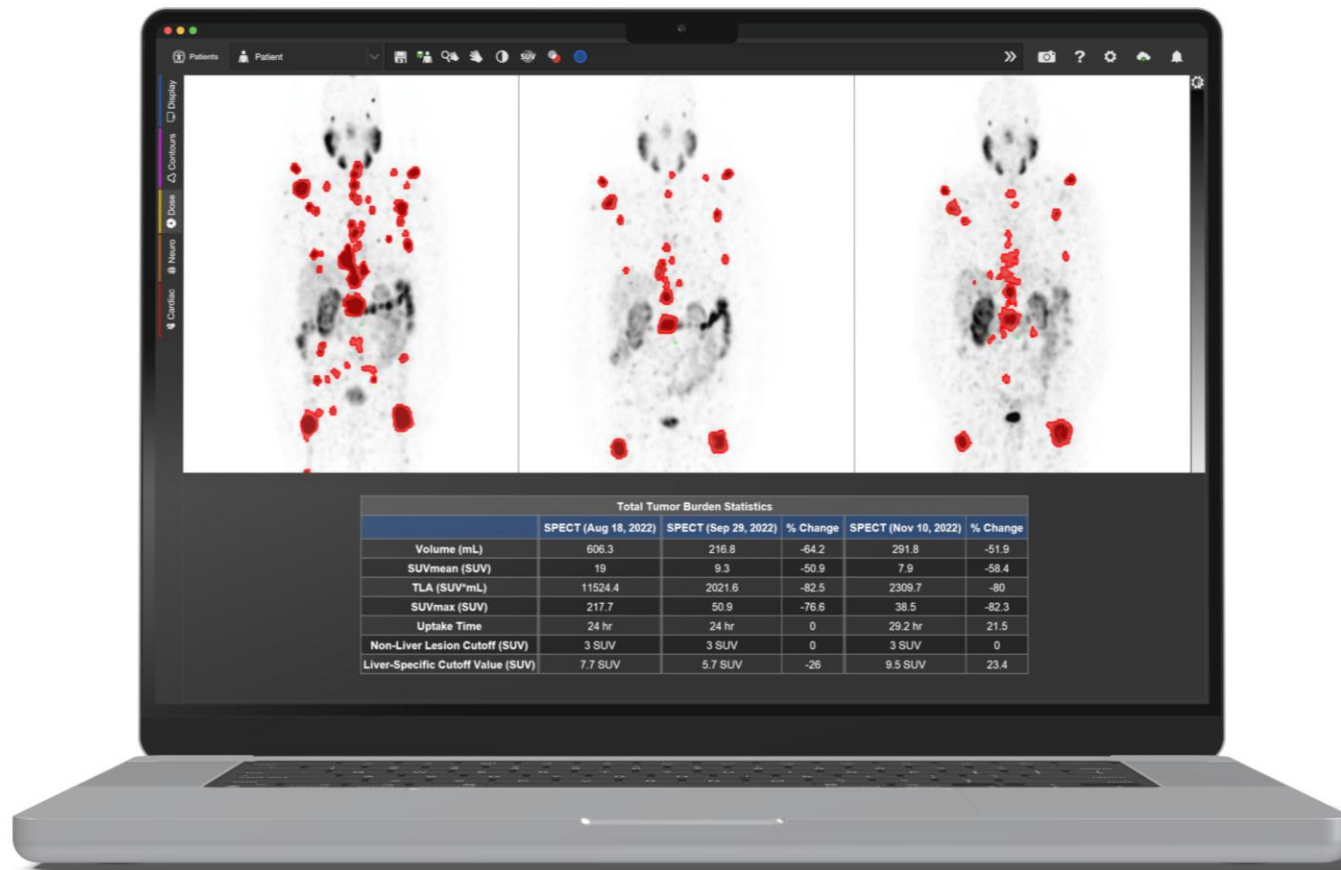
Patients Patient SUV

Display Contours Dose Neuro Cardiac

Total Tumor Burden Statistics

| | SPECT (Aug 18, 2022) | SPECT (Sep 29, 2022) | % Change | SPECT (Nov 10, 2022) | % Change |
|---|---|---|---|---|---|
| Volume (mL) | 606.3 | 216.8 | -64.2 | 291.8 | -51.9 |
| SUVmean (SUV) | 19 | 9.3 | -50.9 | 7.9 | -58.4 |
| TLA (SUV*mL) | 11524.4 | 2021.6 | -82.5 | 2309.7 | -80 |
| SUVmax (SUV) | 217.7 | 50.9 | -76.6 | 38.5 | -82.3 |
| Uptake Time | 24 hr | 24 hr | 0 | 29.2 hr | 21.5 |
| Non-Liver Lesion Cutoff (SUV) | 3 SUV | 3 SUV | 0 | 3 SUV | 0 |
| Liver-Specific Cutoff Value (SUV) | 7.7 SUV | 5.7 SUV | -26 | 9.5 SUV | 23.4 |